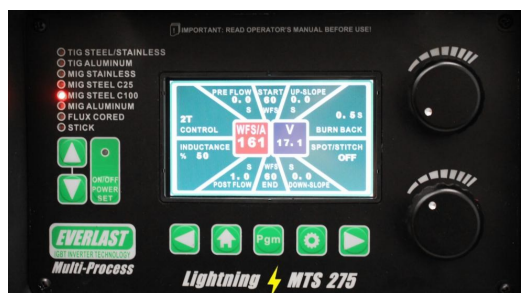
IMPORTANT: READ OPERATOR'S MANUAL BEFORE USE!

TIG STEEL/STAINLESS
TIG ALUMINUM
MIG STAINLESS
MIG STEEL C25
MIG STEEL C100
MIG ALUMINUM
FLUX CORED
STICK

ON/OFF POWER SET

PRE FLOW 0.0 S
START 80 WFS
UP-SLOPE 0.0 S
2T CONTROL
WFS/A 161
V 17.1
0.5 S BURN BACK
INDUCTANCE % 50
SPOT/STITCH OFF
1.0 S POST FLOW
WFS 80 END
0.0 S DOWN-SLOPE

Pgm

EVERLAST
IGBT INVERTER TECHNOLOGY
Multi-Process

Lightning MTS 275